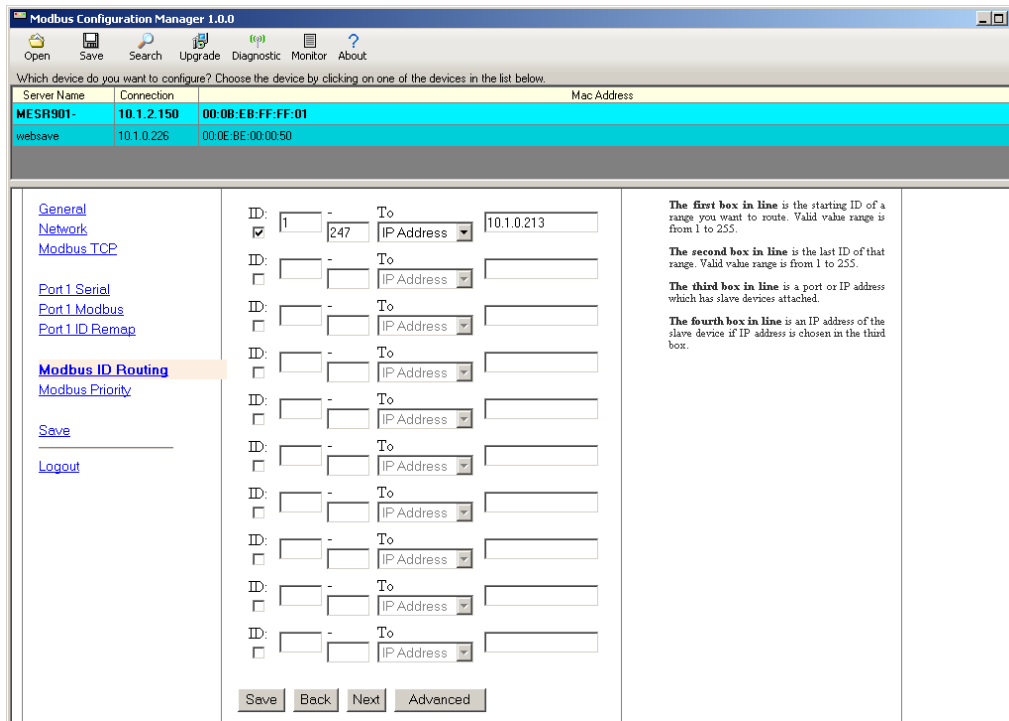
Modbus Configuration Manager 1.0.0

Open Save Search Upgrade Diagnostic Monitor About

Which device do you want to configure? Choose the device by clicking on one of the devices in the list below.

| Server Name | Connection | Mac Address |
|---|---|---|
| MESR901- | 10.1.2.150 | 00:0B:EB:FF:FF:01 |
| websave | 10.1.0.226 | 00:0E:BE:00:00:50 |

General
Network
Modbus TCP

Port 1 Serial
Port 1 Modbus
Port 1 ID Remap

Modbus ID Routing
Modbus Priority

Save

Logout

ID: 1 - 247 To IP Address 10.1.0.213
ID: - To IP Address
ID: - To IP Address
ID: - To IP Address
ID: - To IP Address
ID: - To IP Address
ID: - To IP Address
ID: - To IP Address
ID: - To IP Address
ID: - To IP Address

Save Back Next Advanced

The first box in line is the starting ID of a range you want to route. Valid value range is from 1 to 255.

The second box in line is the last ID of that range. Valid value range is from 1 to 255.

The third box in line is a port or IP address which has slave devices attached.

The fourth box in line is an IP address of the slave device if IP address is chosen in the third box.